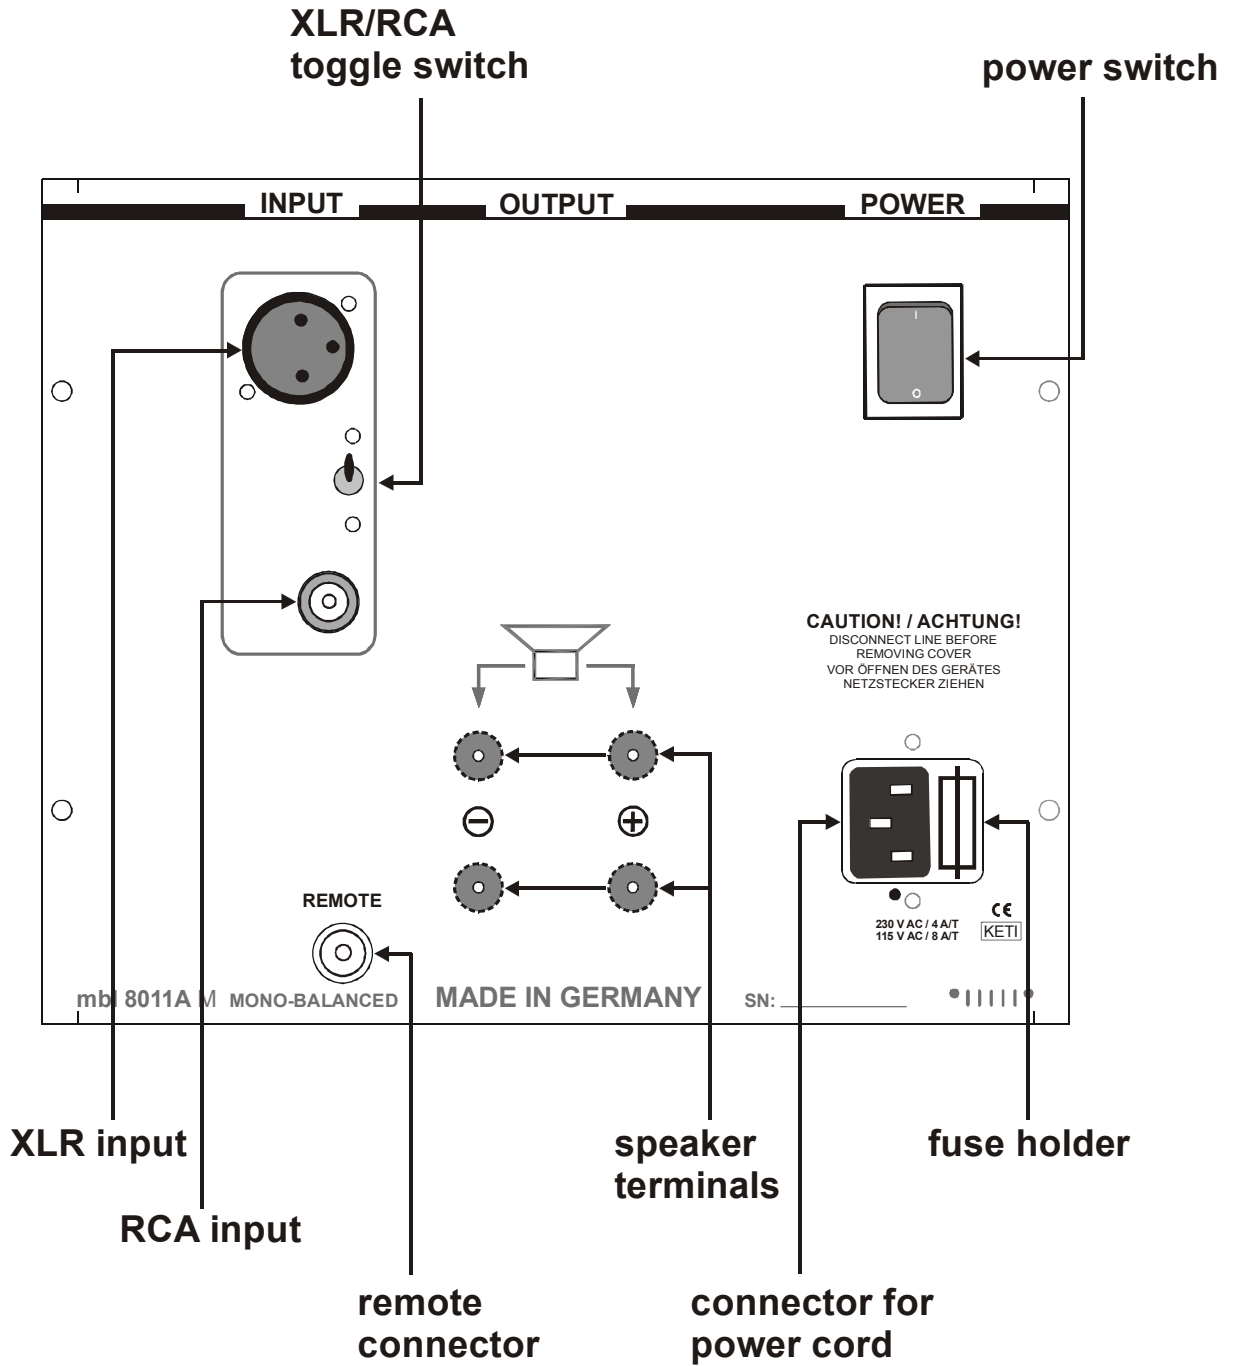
XLR/RCA toggle switch

power switch

INPUT

OUTPUT

POWER

I

O

CAUTION! / ACHTUNG!
DISCONNECT LINE BEFORE REMOVING COVER
VOR ÖFFNEN DES GERÄTES NETZSTECKER ZIEHEN

⊖

⊕

REMOTE

230 V AC / 4 A/T
115 V AC / 8 A/T

CE
KETI

mbl 8011A M MONO-BALANCED

MADE IN GERMANY

SN: ____________

XLR input

RCA input

remote connector

speaker terminals

connector for power cord

fuse holder